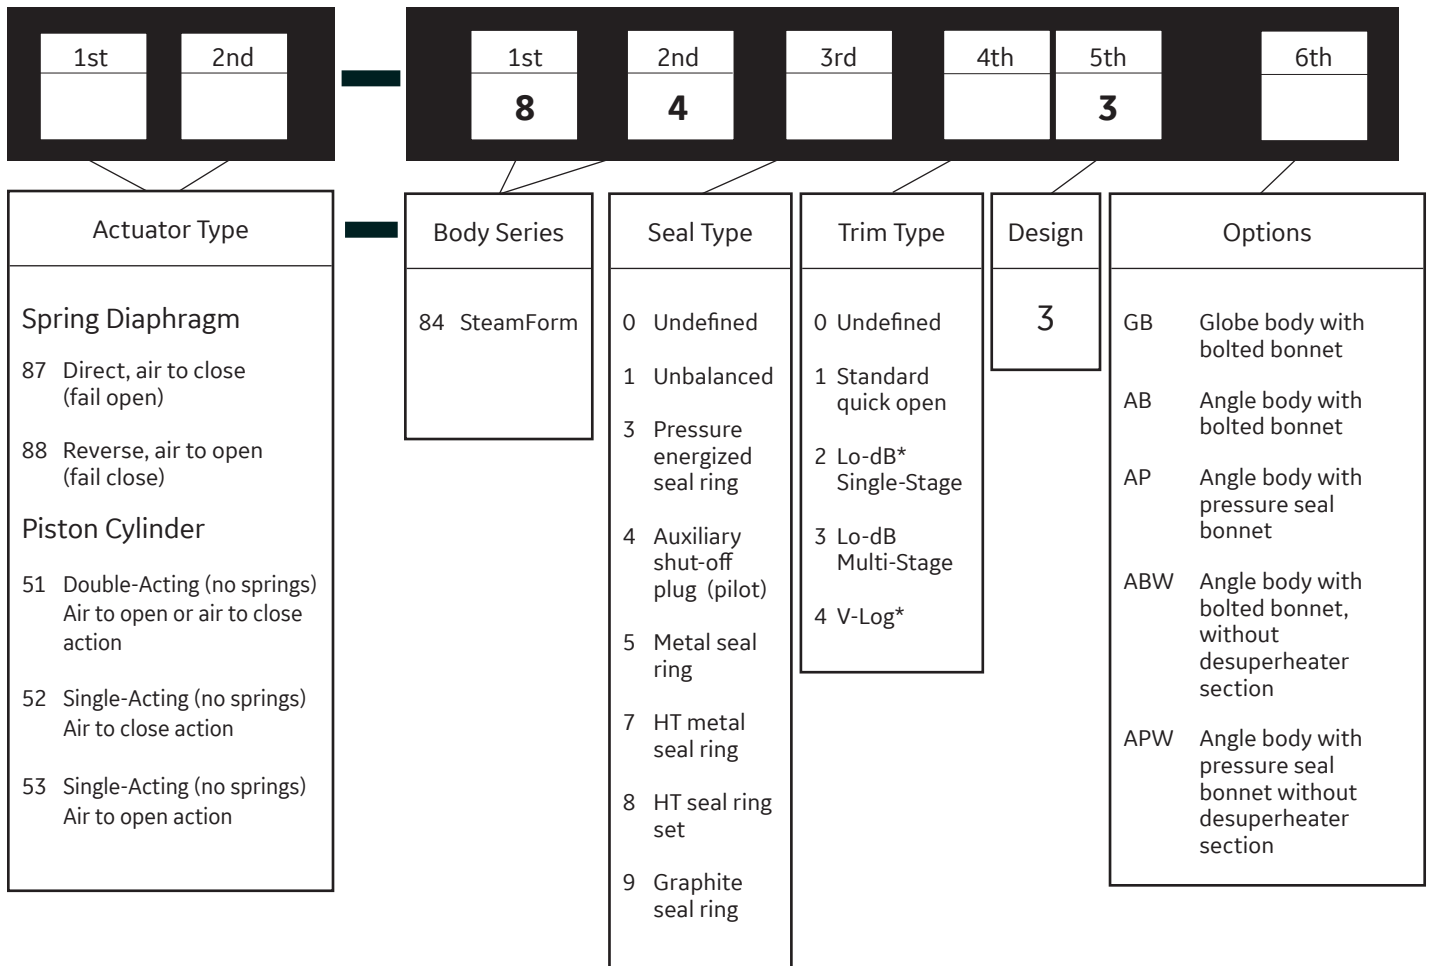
1st 2nd

1st 8
2nd 4
3rd
4th
5th 3
6th

Actuator Type

Spring Diaphragm

87 Direct, air to close (fail open)

88 Reverse, air to open (fail close)

Piston Cylinder

51 Double-Acting (no springs) Air to open or air to close action

52 Single-Acting (no springs) Air to close action

53 Single-Acting (no springs) Air to open action

Body Series

84 SteamForm

Seal Type

0 Undefined

1 Unbalanced

3 Pressure energized seal ring

4 Auxiliary shut-off plug (pilot)

5 Metal seal ring

7 HT metal seal ring

8 HT seal ring set

9 Graphite seal ring

Trim Type

0 Undefined

1 Standard quick open

2 Lo-dB* Single-Stage

3 Lo-dB Multi-Stage

4 V-Log*

Design

3

Options

GB Globe body with bolted bonnet

AB Angle body with bolted bonnet

AP Angle body with pressure seal bonnet

ABW Angle body with bolted bonnet, without desuperheater section

APW Angle body with pressure seal bonnet without desuperheater section